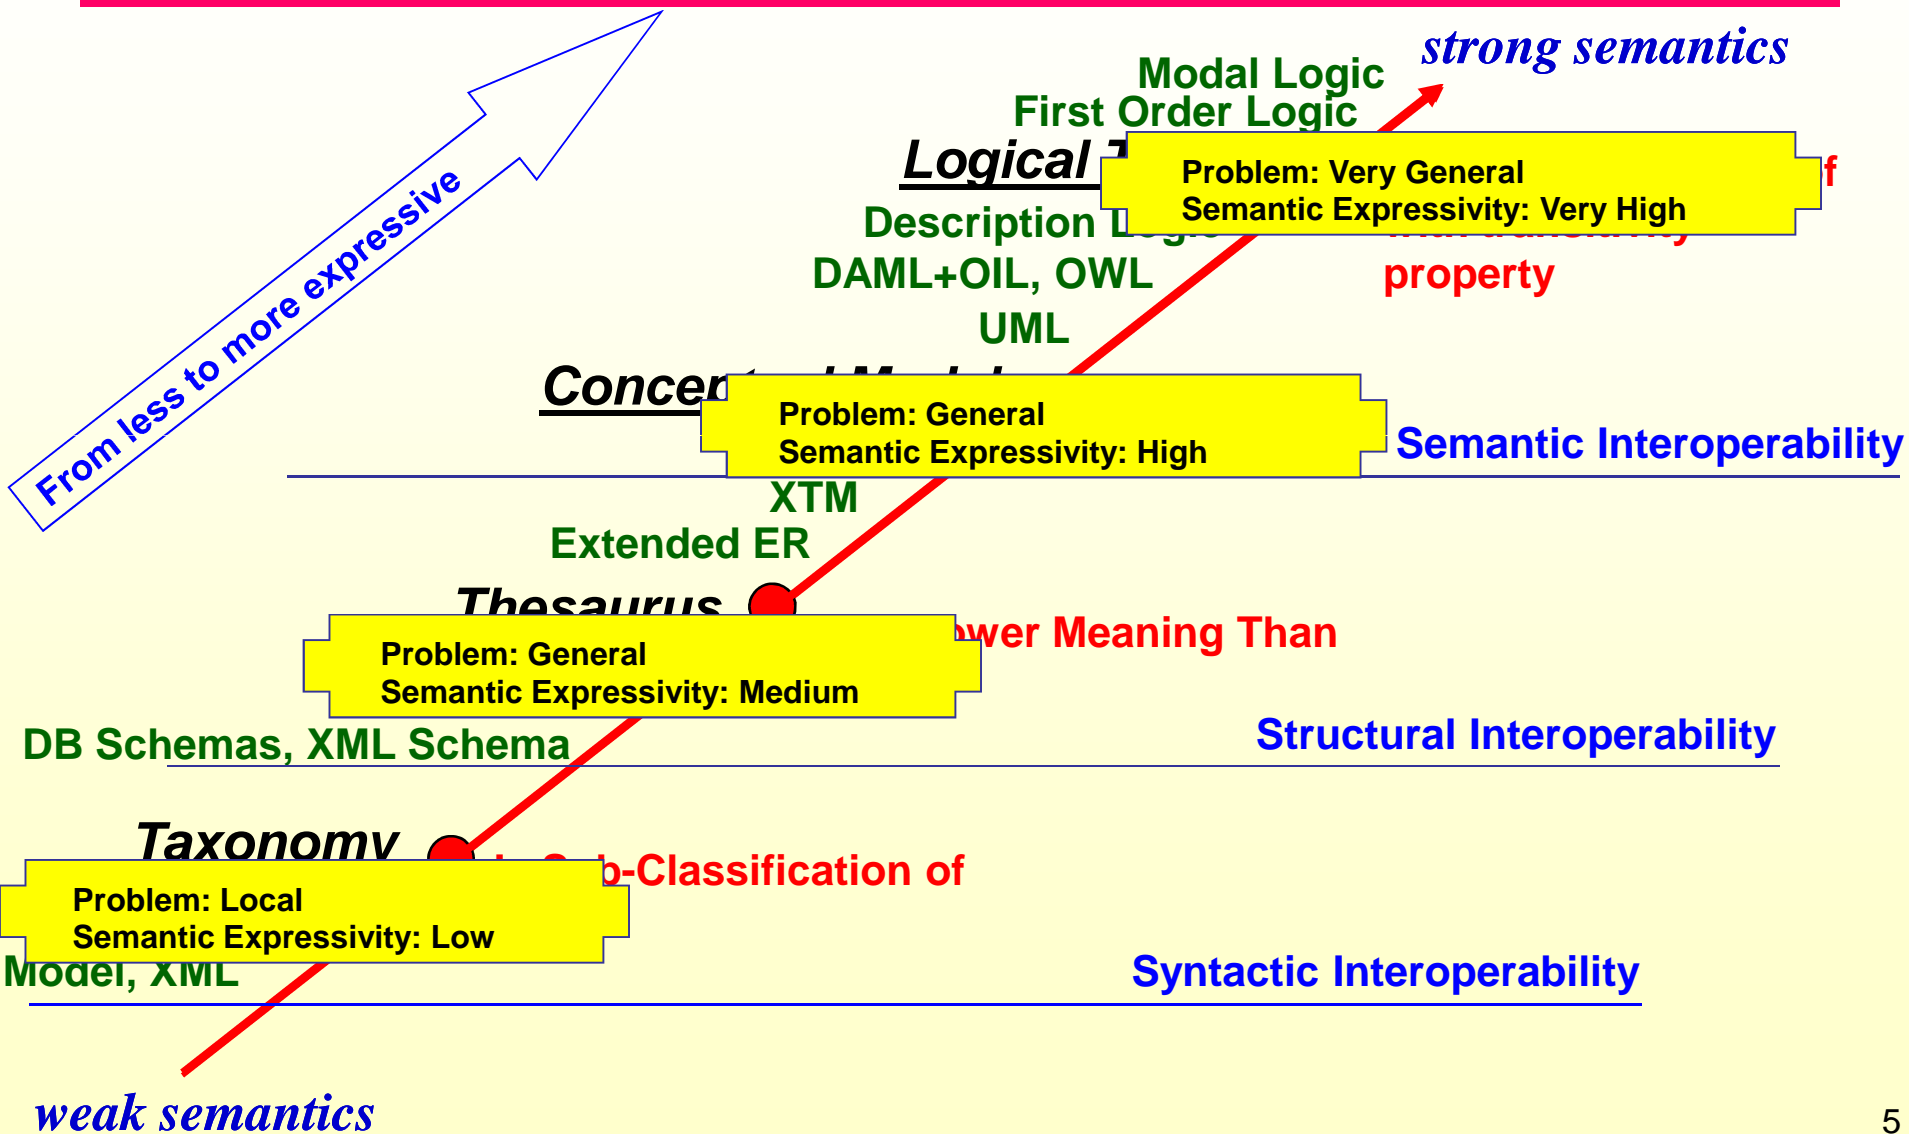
From less to more expressive

strong semantics

Modal Logic
First Order Logic

Logical T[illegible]

Problem: Very General
Semantic Expressivity: Very High

f

Description L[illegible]

DAML+OIL, OWL

property

UML

Concep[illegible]

Problem: General
Semantic Expressivity: High

Semantic Interoperability

XTM

Extended ER

Thesaurus

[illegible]wer Meaning Than

Problem: General
Semantic Expressivity: Medium

DB Schemas, XML Schema

Structural Interoperability

Taxonomy

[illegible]b-Classification of

Problem: Local
Semantic Expressivity: Low

Model, XML

Syntactic Interoperability

weak semantics

5